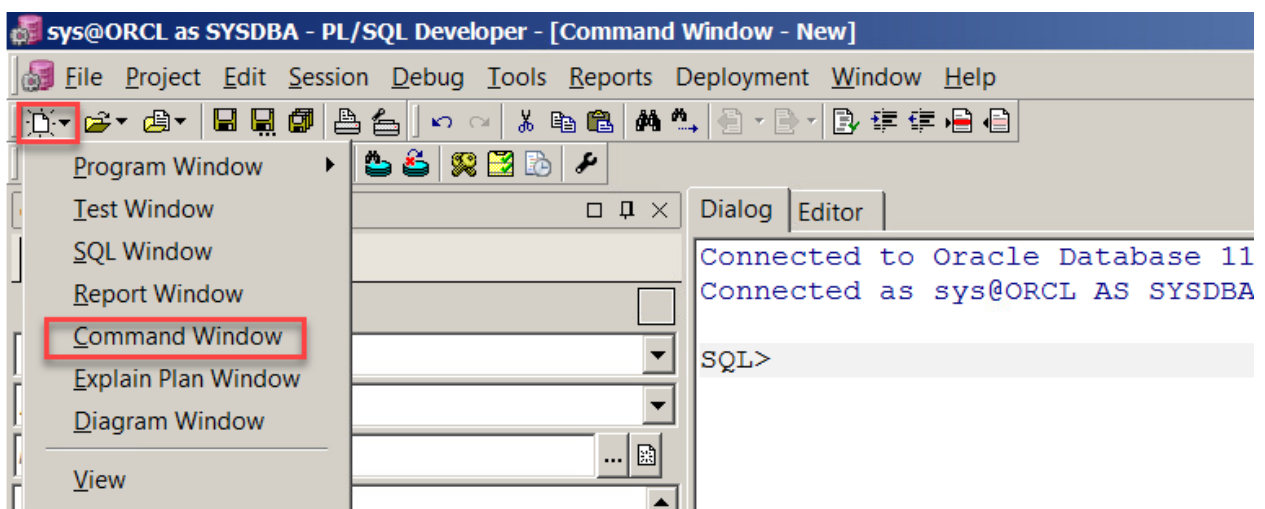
sys@ORCL as SYSDBA - PL/SQL Developer - [Command Window - New]

File Project Edit Session Debug Tools Reports Deployment Window Help

Program Window
Test Window
SQL Window
Report Window
Command Window
Explain Plan Window
Diagram Window
View

Dialog Editor

Connected to Oracle Database 11
Connected as sys@ORCL AS SYSDBA

SQL>